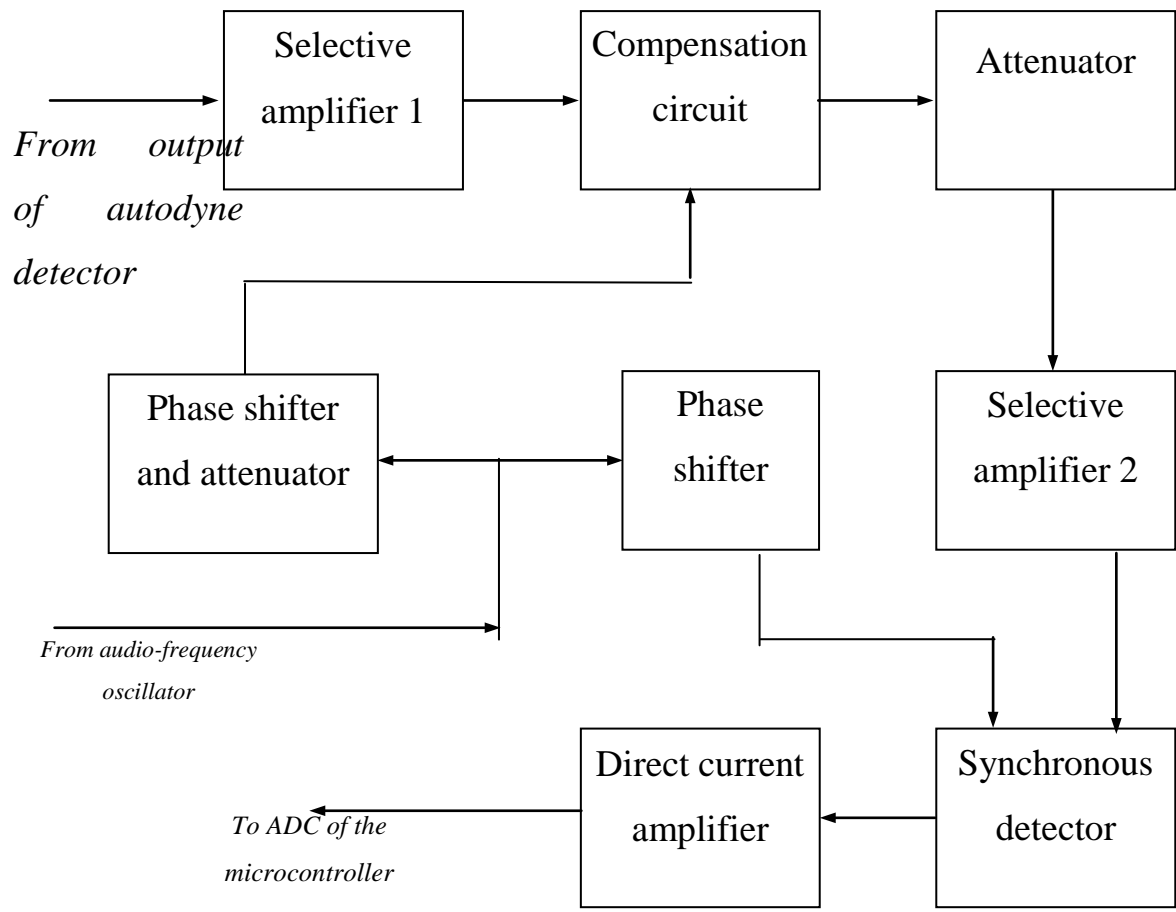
Selective amplifier 1

Compensation circuit

Attenuator

From output of autodyne detector

Phase shifter and attenuator

Phase shifter

Selective amplifier 2

From audio-frequency oscillator

Direct current amplifier

Synchronous detector

To ADC of the microcontroller